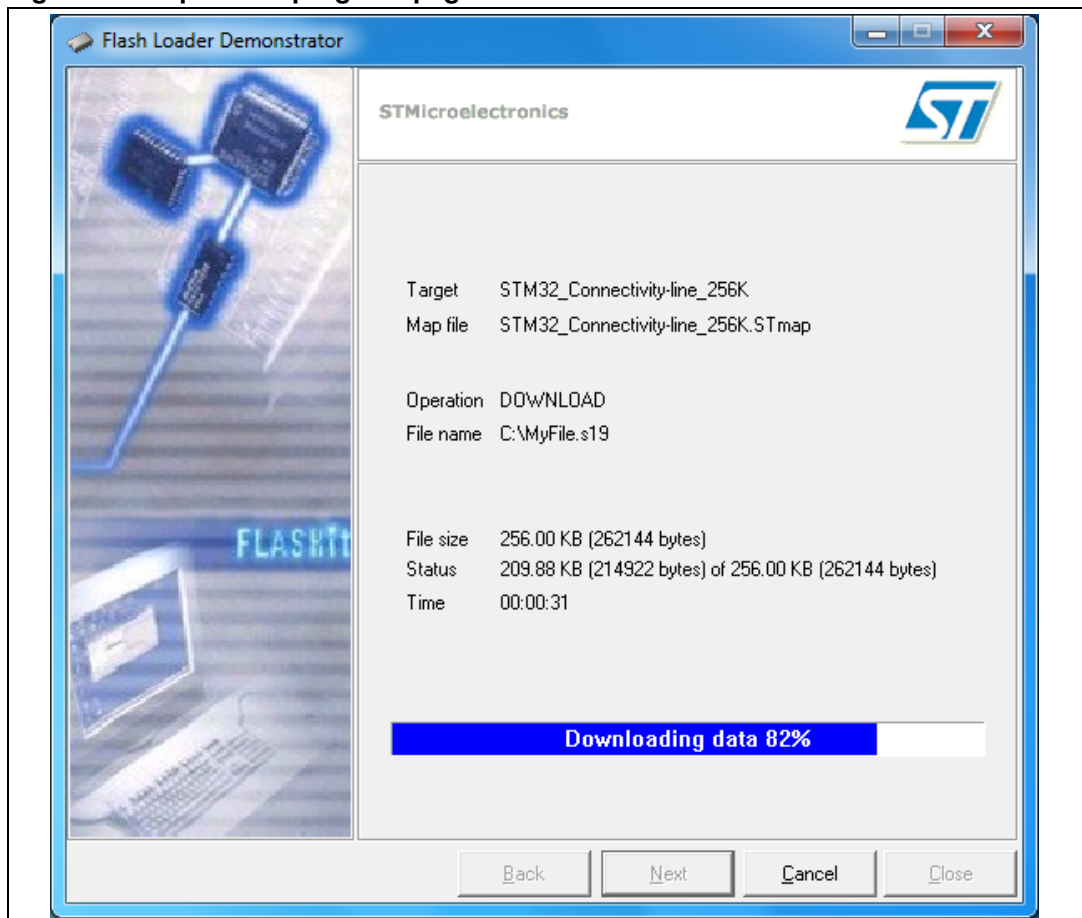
Flash Loader Demonstrator

STMicroelectronics

Target STM32_Connectivity-line_256K
Map file STM32_Connectivity-line_256K.STmap

Operation DOWNLOAD
File name C:\MyFile.s19

File size 256.00 KB (262144 bytes)
Status 209.88 KB (214922 bytes) of 256.00 KB (262144 bytes)
Time 00:00:31

Downloading data 82%

FLASHit

Back Next Cancel Close